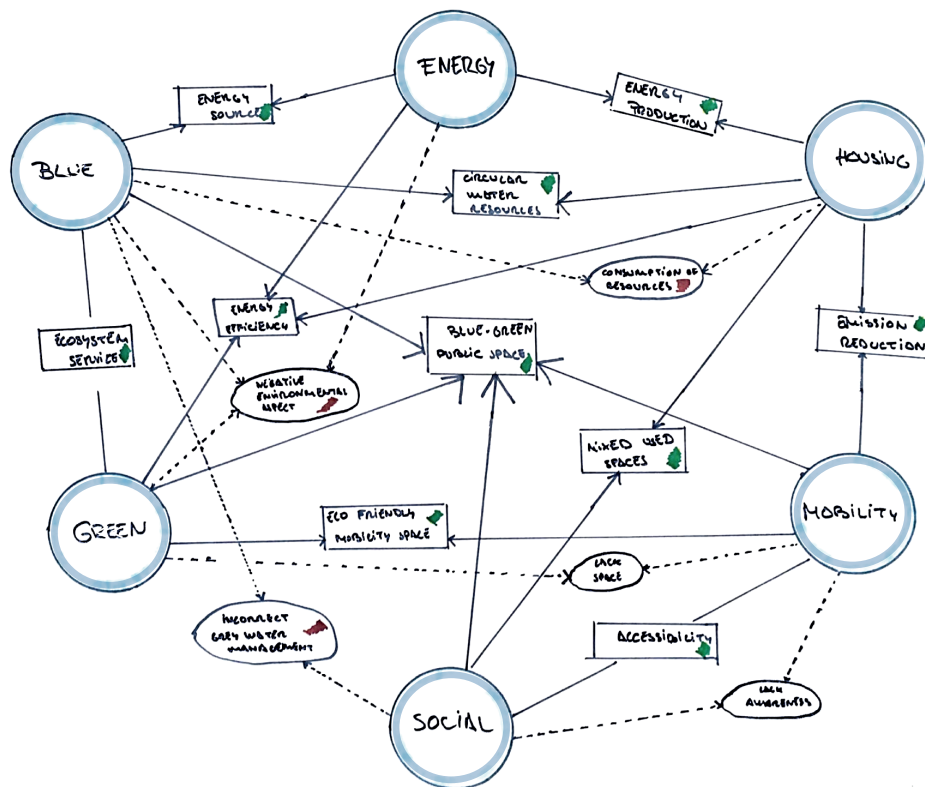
ENERGY

ENERGY SOURCES

ENERGY PRODUCTION

BLUE

HOUSING

CIRCULAR WATER RESOURCES

CONSUMPTION OF RESOURCES

ENERGY EFFICIENCY

BLUE-GREEN PUBLIC SPACE

EMISSION REDUCTION

ECOSYSTEM SERVICES

NEGATIVE ENVIRONMENTAL IMPACT

MIXED USED SPACES

GREEN

ECO FRIENDLY MOBILITY SPACE

MOBILITY

LACK SPACE

INCORRECT GREY WATER MANAGEMENT

ACCESSIBILITY

LACK AWARENESS

SOCIAL